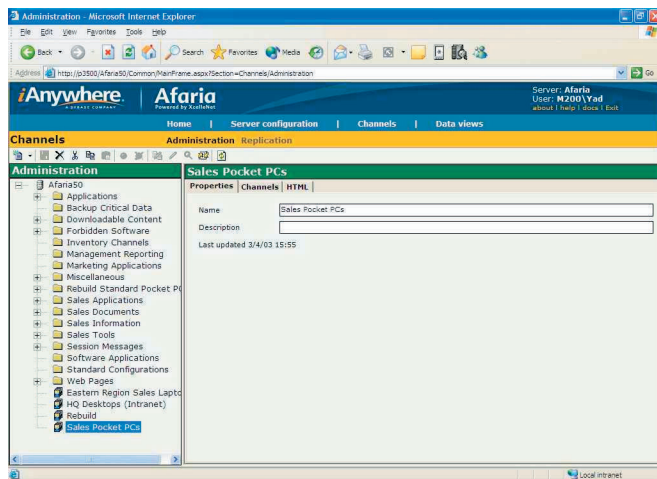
Administration - Microsoft Internet Explorer

File Edit View Favorites Tools Help

Back Search Favorites Media

Address http://p3500/Afaria50/Common/MainFrame.aspx?Section=Channels/Administration

Go

iAnywhere. A SYBASE COMPANY

Afaria Powered by XcelleNet

Server: Afaria
User: M200\Yad
about | help | docs | Exit

Home | Server configuration | Channels | Data views

Channels

Administration Replication

Administration

Afaria50
Applications
Backup Critical Data
Downloadable Content
Forbidden Software
Inventory Channels
Management Reporting
Marketing Applications
Miscellaneous
Rebuild Standard Pocket P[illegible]
Sales Applications
Sales Documents
Sales Information
Sales Tools
Session Messages
Software Applications
Standard Configurations
Web Pages
Eastern Region Sales Lapto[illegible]
HQ Desktops (Intranet)
Rebuild
Sales Pocket PCs

Sales Pocket PCs

Properties | Channels | HTML

Name Sales Pocket PCs

Description

Last updated 3/4/03 15:55

Local intranet